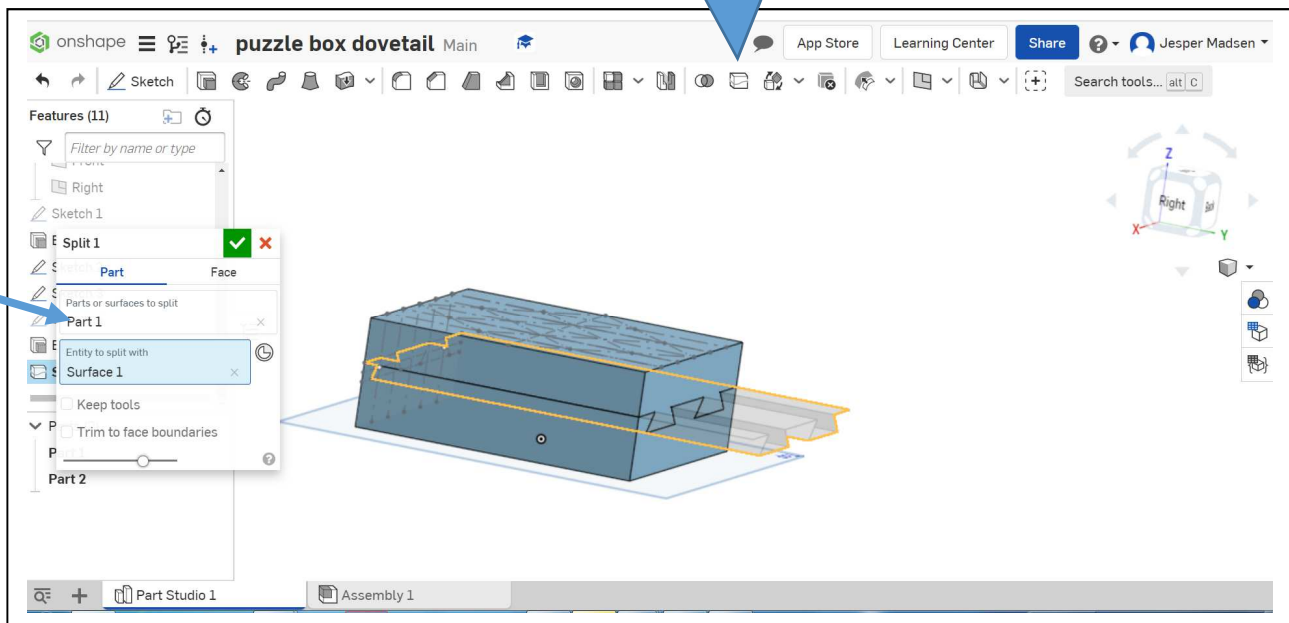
onshape puzzle box dovetail Main

App Store Learning Center Share Jesper Madsen

Sketch

Search tools... alt C

Features (11)

Filter by name or type

Front

Right

Sketch 1

Split 1

Part Face

Parts or surfaces to split

Part 1

Entity to split with

Surface 1

Keep tools

Trim to face boundaries

Part 1

Part 2

Z

Right

X

Y

Part Studio 1

Assembly 1